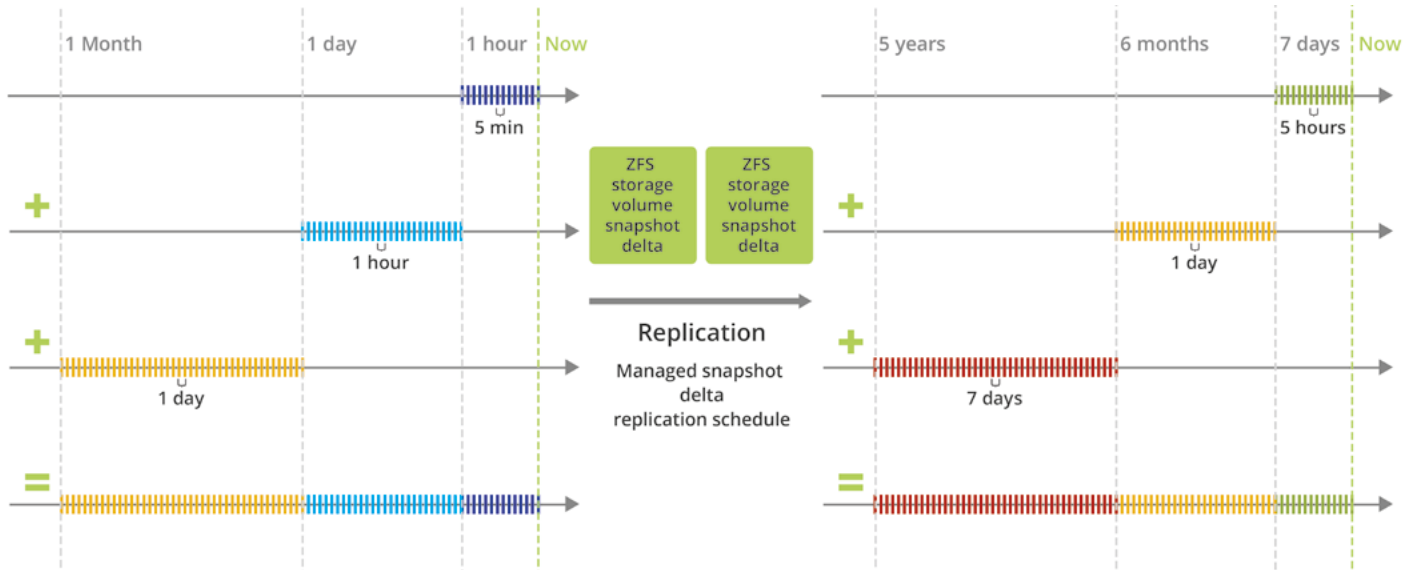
1 Month
1 day
1 hour
Now

5 min

+

1 hour

+

1 day

=

ZFS storage volume snapshot delta

ZFS storage volume snapshot delta

Replication

Managed snapshot delta replication schedule

5 years
6 months
7 days
Now

5 hours

+

1 day

+

7 days

=